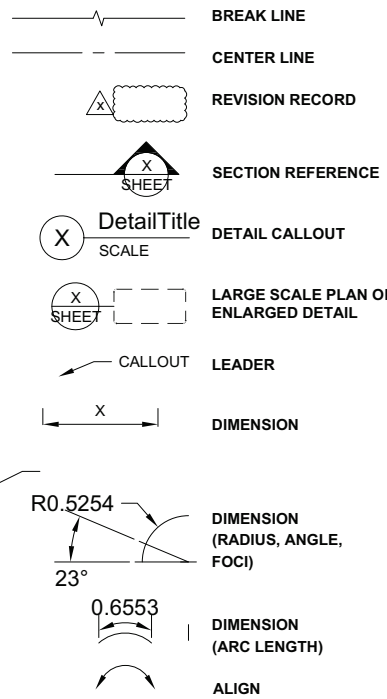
BREAK LINE

CENTER LINE

x

REVISION RECORD

X
SHEET

SECTION REFERENCE

X

DetailTitle

SCALE

DETAIL CALLOUT

X
SHEET

LARGE SCALE PLAN OR ENLARGED DETAIL

CALLOUT

LEADER

X

DIMENSION

R0.5254

23°

DIMENSION (RADIUS, ANGLE, FOCI)

0.6553

DIMENSION (ARC LENGTH)

ALIGN